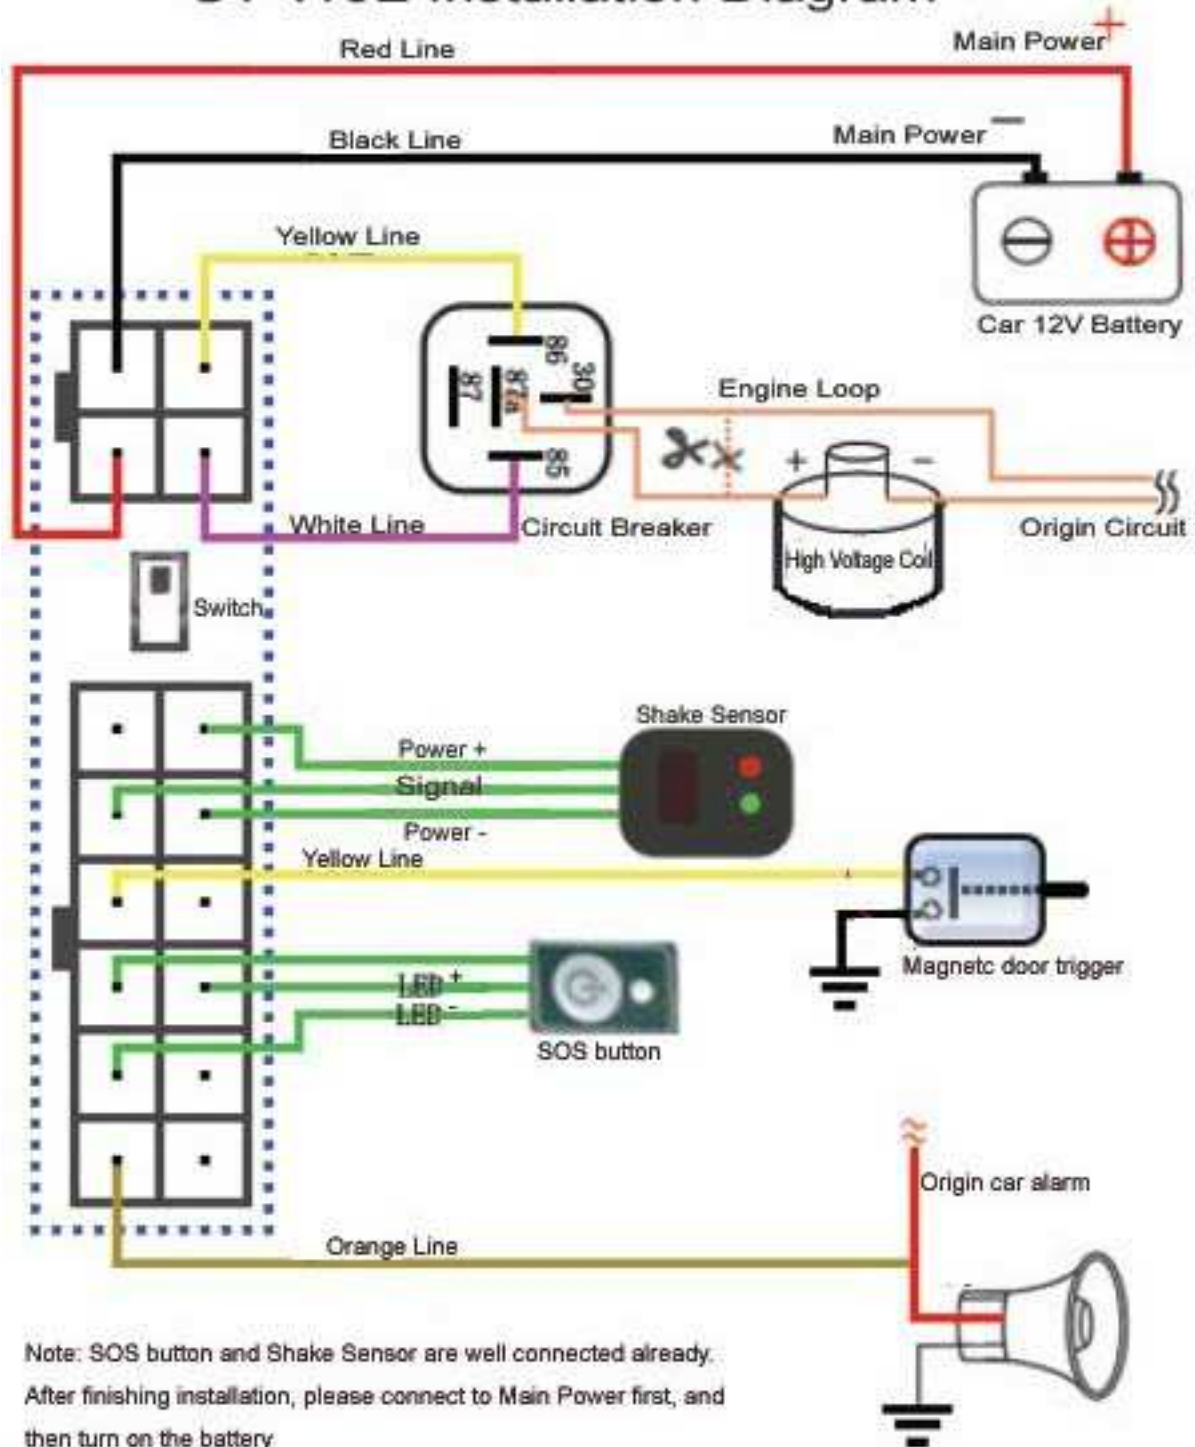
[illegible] Installation Diagram

Red Line

Main Power +

Black Line

Main Power −

Yellow Line

Car 12V Battery

86

30

87

87a

85

Engine Loop

+ −

White Line

Circuit Breaker

High Voltage Coil

Origin Circuit

Switch

Shake Sensor

Power +

Signal

Power -

Yellow Line

Magnetc door trigger

LED +

LED -

SOS button

Origin car alarm

Orange Line

Note: SOS button and Shake Sensor are well connected already. After finishing installation, please connect to Main Power first, and then turn on the battery